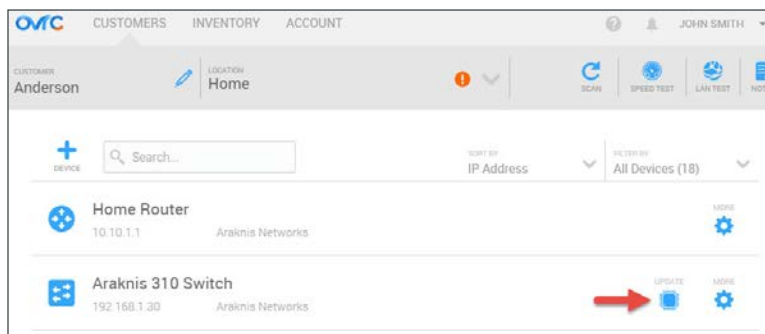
OvrC CUSTOMERS INVENTORY ACCOUNT JOHN SMITH

CUSTOMER
Anderson

LOCATION
Home

SCAN SPEED TEST LAN TEST NOT

DEVICE Search...

SORT BY
IP Address

FILTER BY
All Devices (18)

Home Router
10.10.1.1 Araknis Networks
MORE

Araknis 310 Switch
192.168.1.30 Araknis Networks
UPDATE MORE